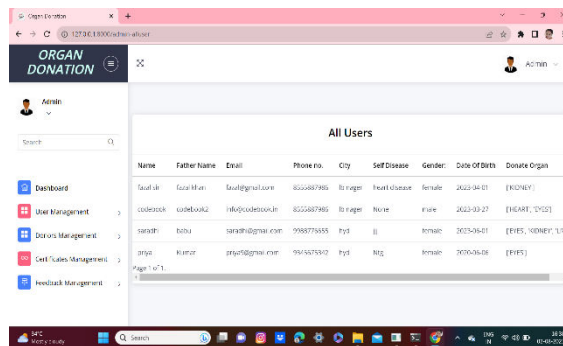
Organ Donation
127.0.0.1:8000/admin-alluser

ORGAN DONATION

Admin

Admin

Search

Dashboard
User Management
Donors Management
Certificates Management
Feedback Management

All Users

| Name | Father Name | Email | Phone no. | City | Self Disease | Gender | Date Of Birth | Donate Organ |
|---|---|---|---|---|---|---|---|---|
| fauzi sk | fazal khan | fauzi@gmail.com | 8555887985 | lb nagar | heart disease | female | 2023-04-01 | ['KIDNEY'] |
| codebook | codebook2 | info@codebook.in | 8555887985 | lb nagar | None | male | 2023-03-27 | ['HEART', 'EYES'] |
| saradhi | babu | saradhi@gmail.com | 9988776655 | hyd | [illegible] | female | 2023-06-01 | ['EYES', 'KIDNEY', 'L |
| priya | kumar | priya5@gmail.com | 9345675542 | hyd | Nil | female | 2020-06-08 | ['EYES'] |

Page 1 of 1.

34°C
Mostly cloudy
Search